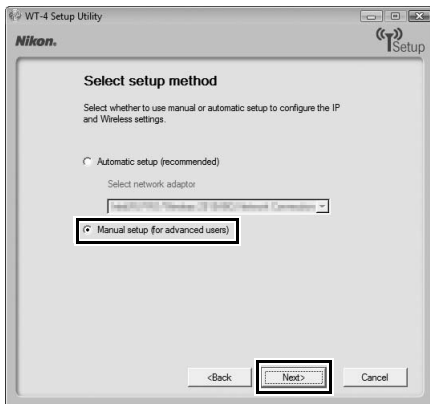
WT-4 Setup Utility

Nikon.

Setup

Select setup method

Select whether to use manual or automatic setup to configure the IP and Wireless settings.

Automatic setup (recommended)

Select network adaptor

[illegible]

Manual setup (for advanced users)

<Back

Next>

Cancel